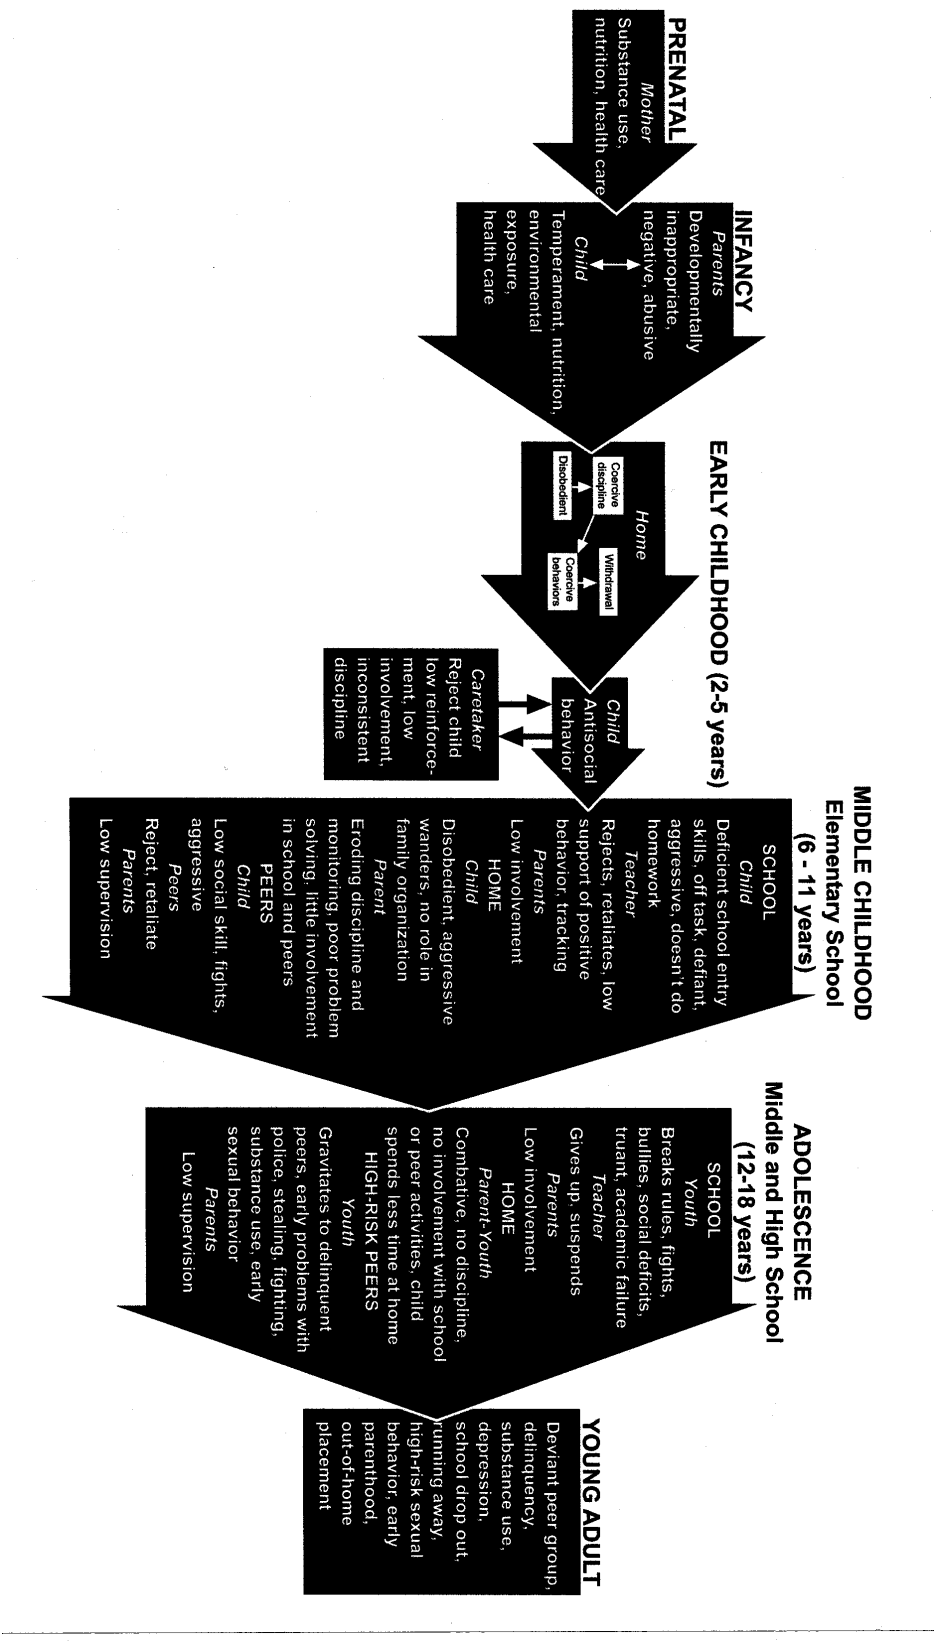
PRENATAL
Mother
Substance use, nutrition, health care

INFANCY
Parents
Developmentally inappropriate, negative, abusive
Child
Temperament, nutrition, environmental exposure, health care

EARLY CHILDHOOD (2-5 years)
Home
Coercive discipline
Withdrawal
Disobedient
Coercive behaviors

Child
Antisocial behavior

Caretaker
Reject child low reinforcement, low involvement, inconsistent discipline

MIDDLE CHILDHOOD
Elementary School
(6 - 11 years)
SCHOOL
Child
Deficient school entry skills, off task, defiant, aggressive, doesn't do homework
Teacher
Rejects, retaliates, low support of positive behavior, tracking
Parents
Low involvement
HOME
Child
Disobedient, aggressive wanders, no role in family organization
Parent
Eroding discipline and monitoring, poor problem solving, little involvement in school and peers
PEERS
Child
Low social skill, fights, aggressive
Peers
Reject, retaliate
Parents
Low supervision

ADOLESCENCE
Middle and High School
(12-18 years)
SCHOOL
Youth
Breaks rules, fights, bullies, social deficits, truant, academic failure
Teacher
Gives up, suspends
Parents
Low involvement
HOME
Parent-Youth
Combative, no discipline, no involvement with school or peer activities, child spends less time at home
HIGH-RISK PEERS
Youth
Gravitates to delinquent peers, early problems with police, stealing, fighting, substance use, early sexual behavior
Parents
Low supervision

YOUNG ADULT
Deviant peer group, delinquency, substance use, depression, school drop out, running away, high-risk sexual behavior, early parenthood, out-of-home placement